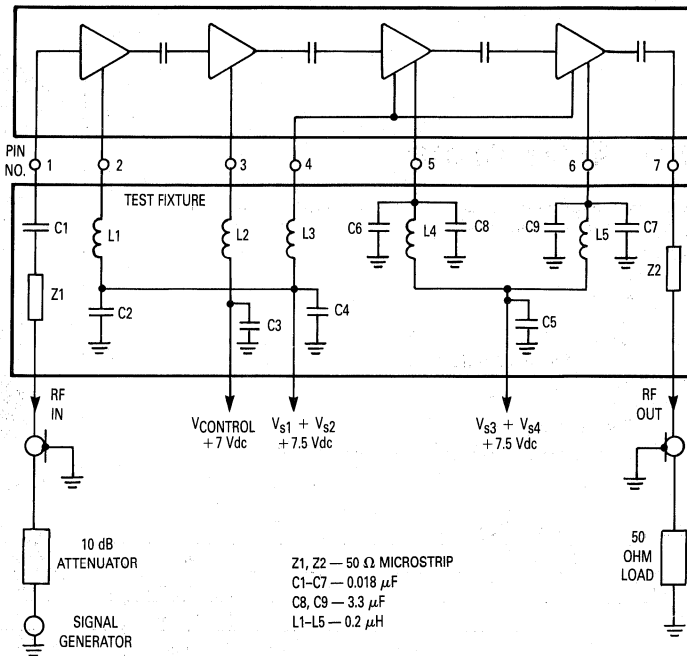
PIN NO. 1 2 3 4 5 6 7

TEST FIXTURE

C1

L1

L2

L3

C6

L4

C8

C9

L5

C7

Z1

C2

C3

C4

C5

Z2

RF IN

$V_{CONTROL}$ + 7 Vdc

$V_{s1} + V_{s2}$ + 7.5 Vdc

$V_{s3} + V_{s4}$ + 7.5 Vdc

RF OUT

10 dB ATTENUATOR

SIGNAL GENERATOR

Z1, Z2 — 50 $\Omega$ MICROSTRIP
C1–C7 — 0.018 $\mu$F
C8, C9 — 3.3 $\mu$F
L1–L5 — 0.2 $\mu$H

50 OHM LOAD